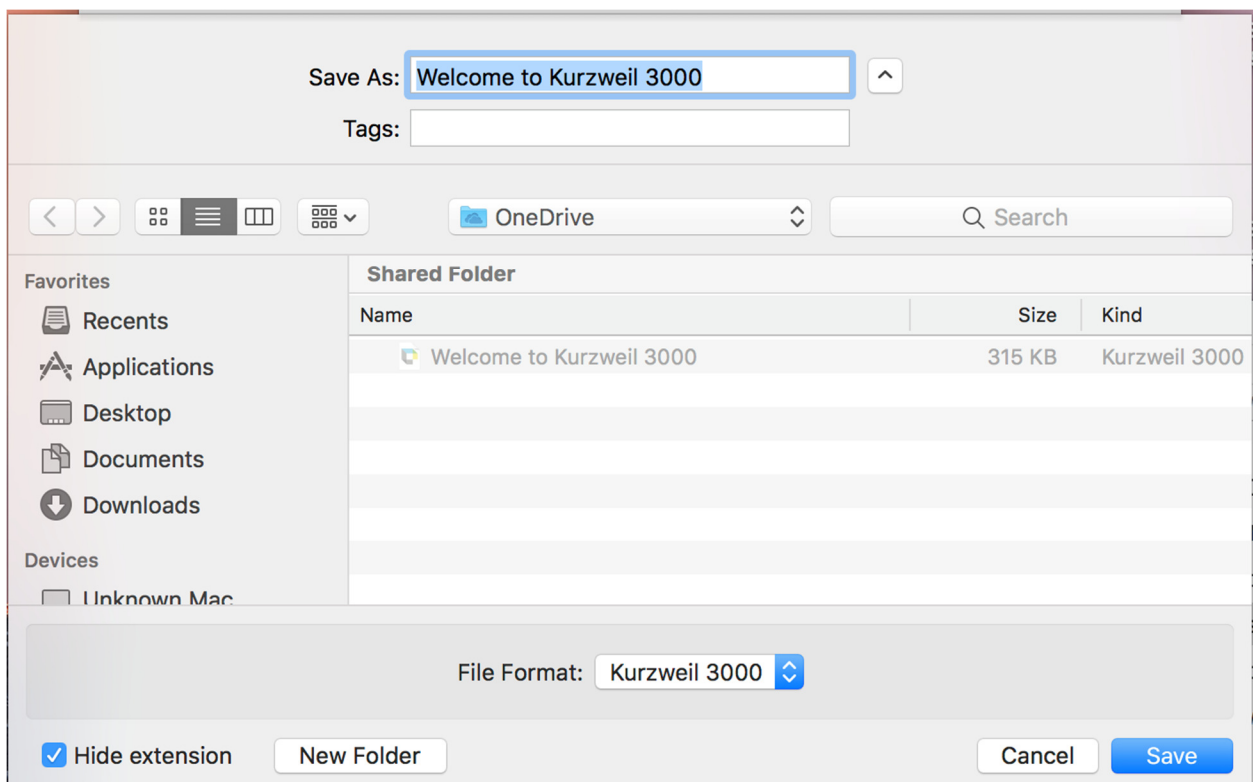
Save As: Welcome to Kurzweil 3000

Tags:

OneDrive

Search

Favorites

Recents

Applications

Desktop

Documents

Downloads

Devices

Unknown Mac

Shared Folder

| Name | Size | Kind |
|---|---|---|
| Welcome to Kurzweil 3000 | 315 KB | Kurzweil 3000 |

File Format: Kurzweil 3000

Hide extension

New Folder

Cancel

Save